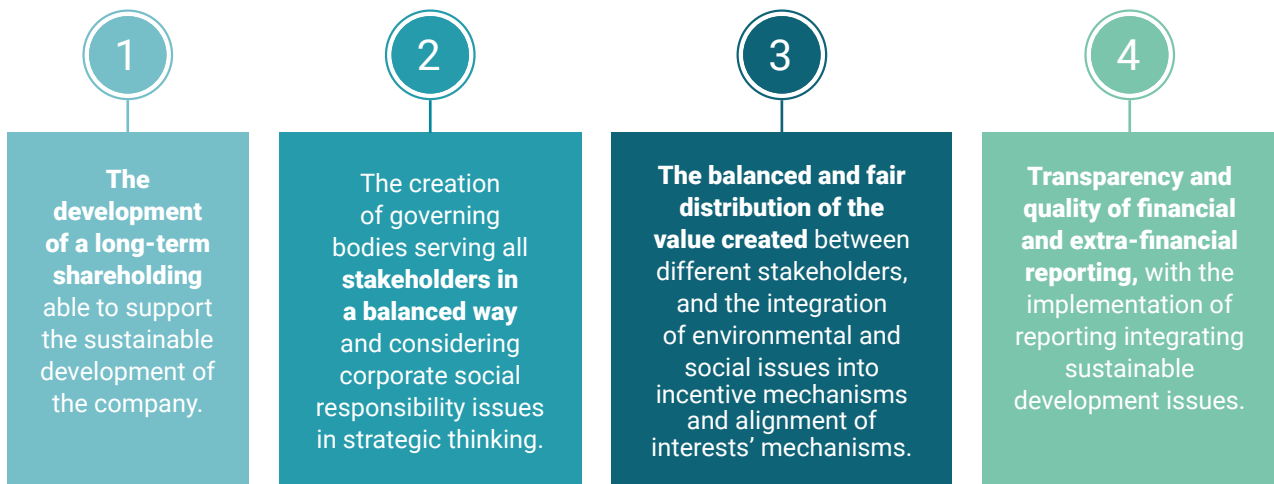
1

The development of a long-term shareholding able to support the sustainable development of the company.

2

The creation of governing bodies serving all stakeholders in a balanced way and considering corporate social responsibility issues in strategic thinking.

3

The balanced and fair distribution of the value created between different stakeholders, and the integration of environmental and social issues into incentive mechanisms and alignment of interests' mechanisms.

4

Transparency and quality of financial and extra-financial reporting, with the implementation of reporting integrating sustainable development issues.